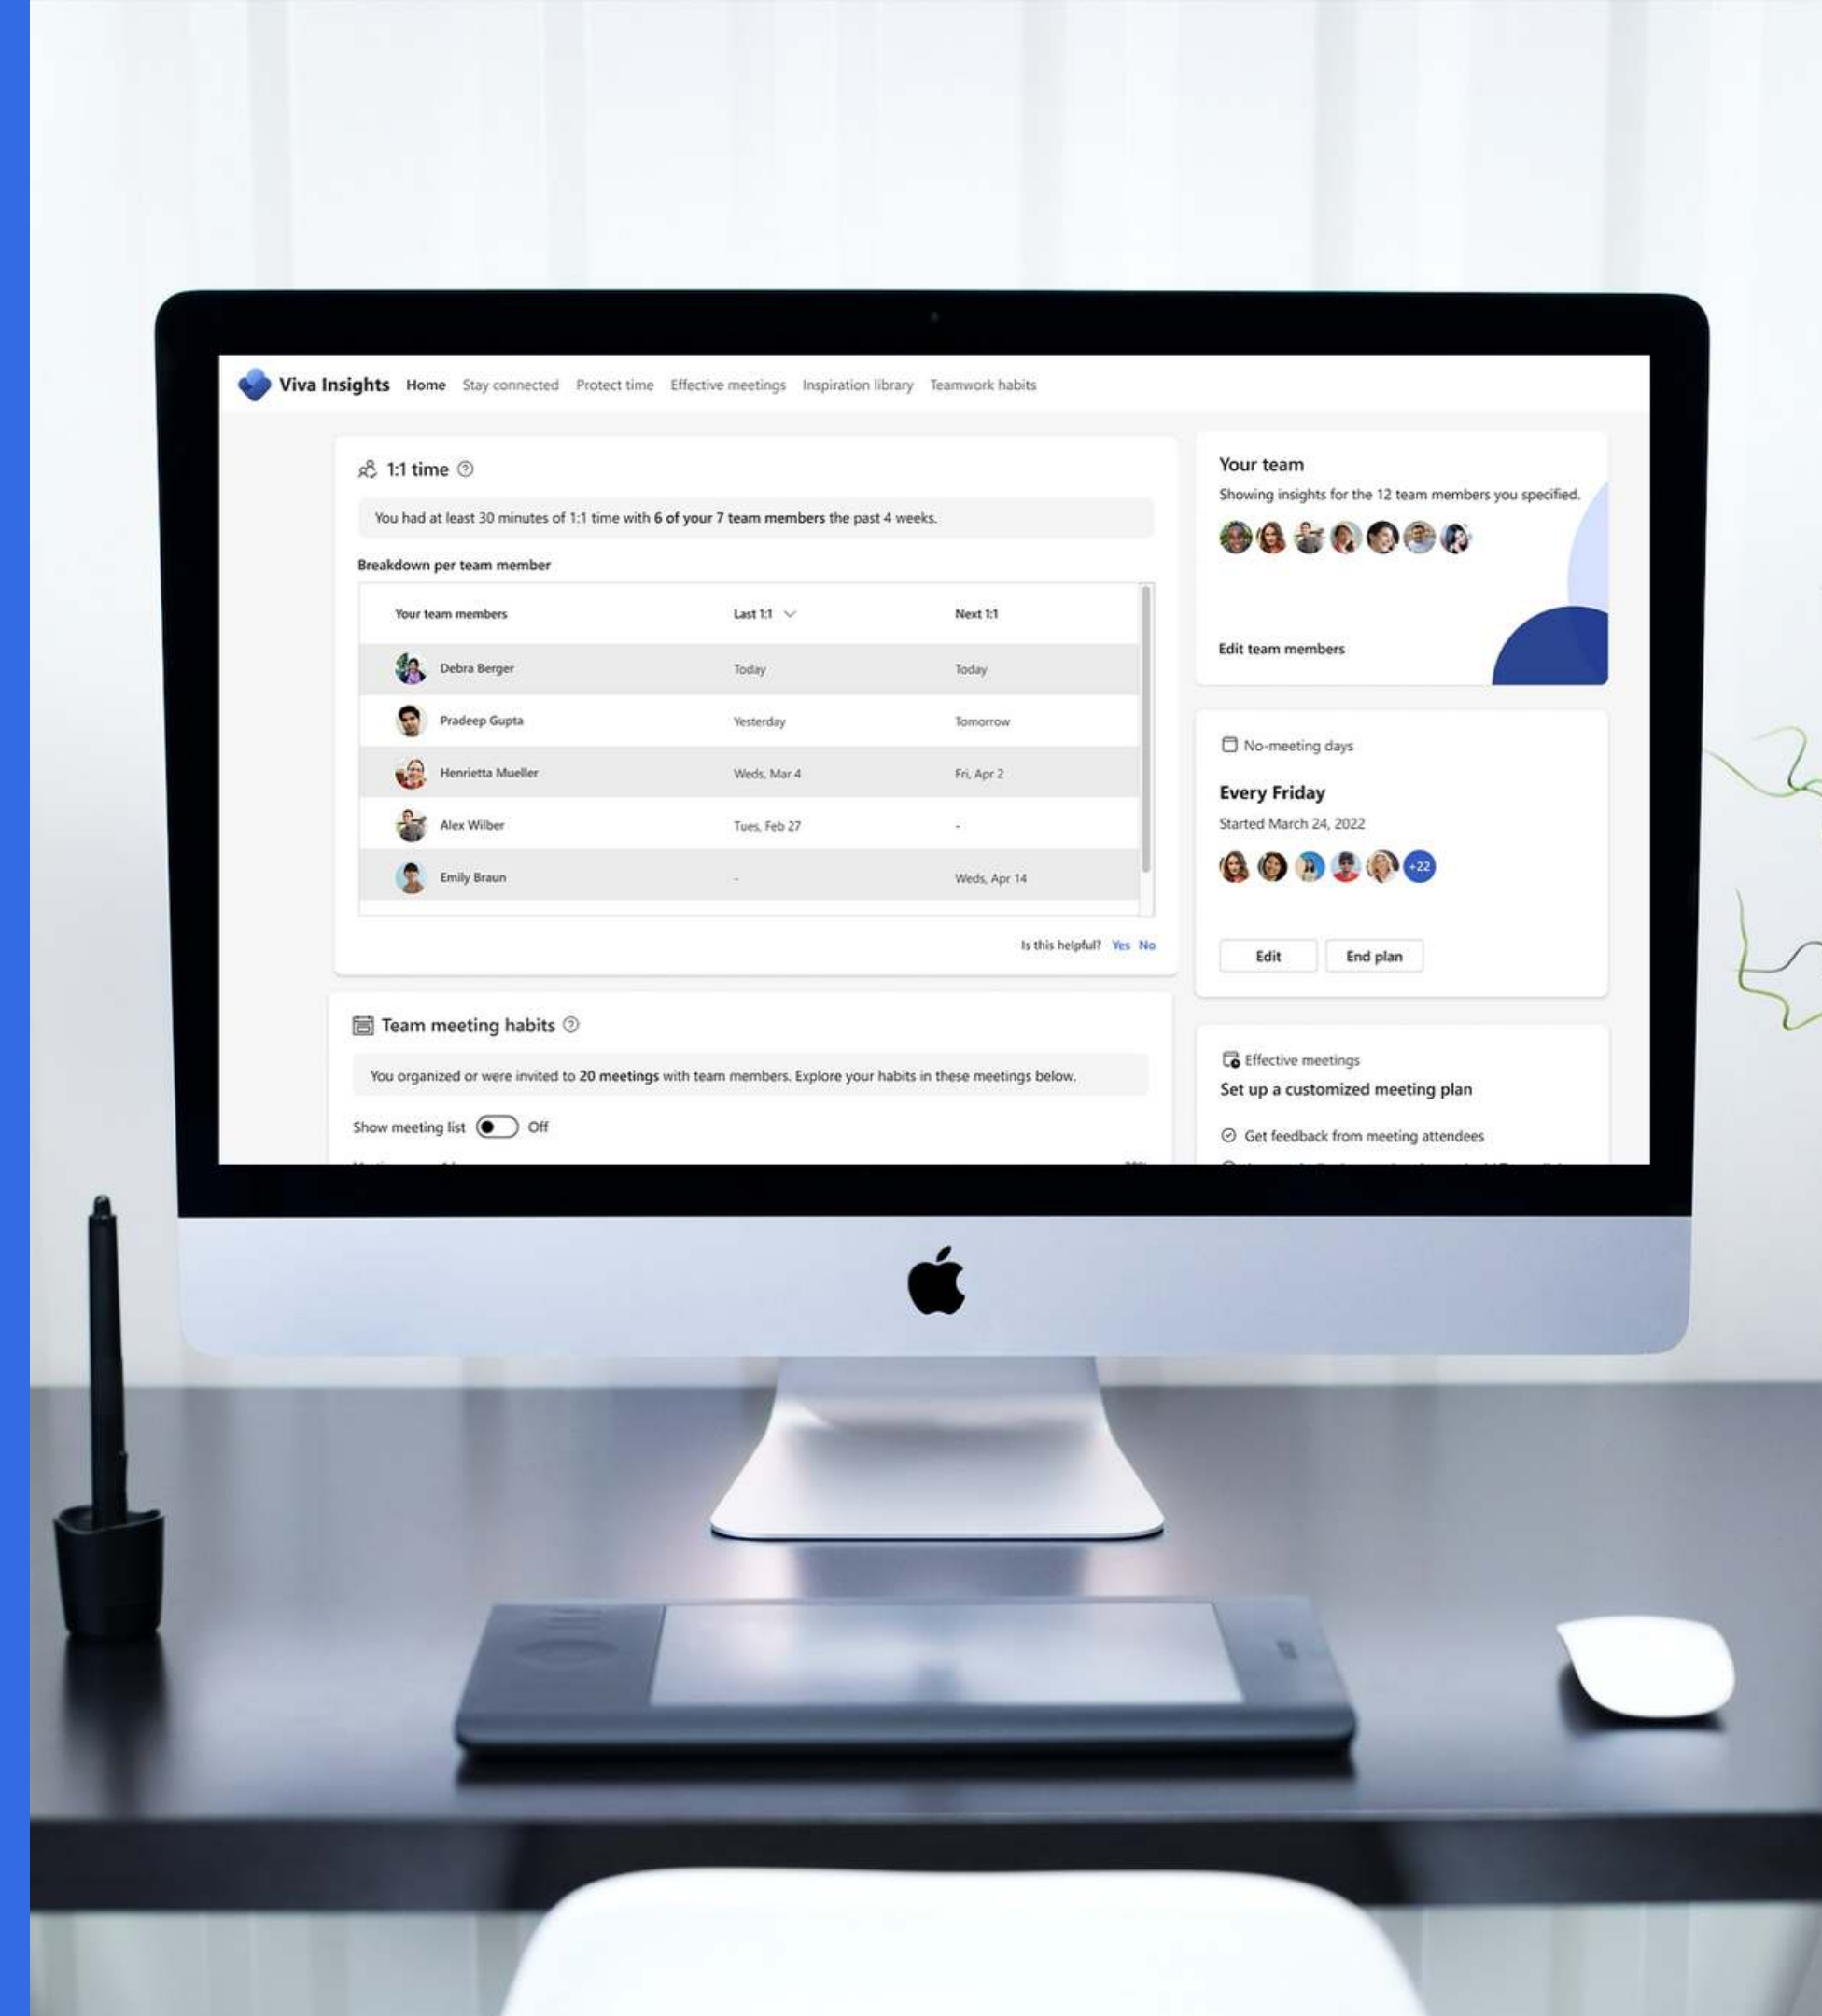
Viva Insights Home Stay connected Protect time Effective meetings Inspiration library Teamwork habits

1:1 time

You had at least 30 minutes of 1:1 time with **6 of your 7 team members** the past 4 weeks.

Breakdown per team member

| Your team members | Last 1:1 | Next 1:1 |
|---|---|---|
| Debra Berger | Today | Today |
| Pradeep Gupta | Yesterday | Tomorrow |
| Henrietta Mueller | Weds, Mar 4 | Fri, Apr 2 |
| Alex Wilber | Tues, Feb 27 | - |
| Emily Braun | - | Weds, Apr 14 |

Is this helpful? Yes No

Team meeting habits

You organized or were invited to **20 meetings** with team members. Explore your habits in these meetings below.

Show meeting list Off

Your team

Showing insights for the 12 team members you specified.

Edit team members

No-meeting days

Every Friday

Started March 24, 2022

+22

Edit End plan

Effective meetings

Set up a customized meeting plan

Get feedback from meeting attendees